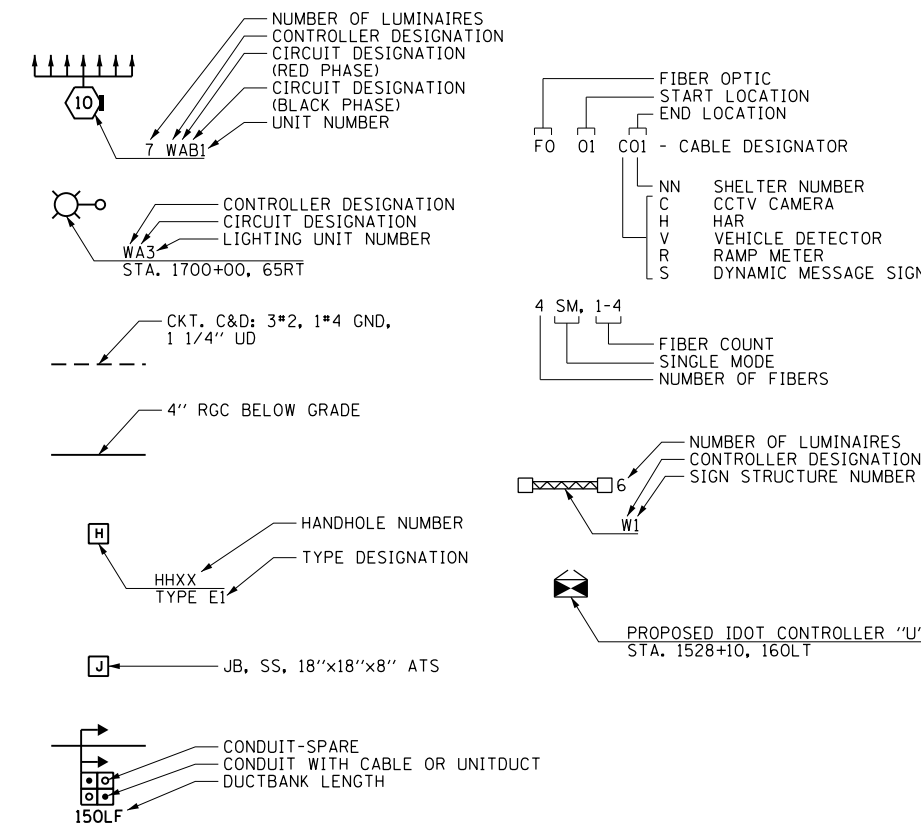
10

NUMBER OF LUMINAIRES
CONTROLLER DESIGNATION
CIRCUIT DESIGNATION (RED PHASE)
CIRCUIT DESIGNATION (BLACK PHASE)
UNIT NUMBER

7 WAB1

CONTROLLER DESIGNATION
CIRCUIT DESIGNATION
LIGHTING UNIT NUMBER

WA3
STA. 1700+00, 65RT

CKT. C&D: 3#2, 1#4 GND, 1 1/4'' UD

4'' RGC BELOW GRADE

H

HANDHOLE NUMBER
TYPE DESIGNATION

HHXX
TYPE E1

J

JB, SS, 18''x18''x8'' ATS

CONDUIT-SPARE
CONDUIT WITH CABLE OR UNITDUCT
DUCTBANK LENGTH

150LF

FIBER OPTIC
START LOCATION
END LOCATION

FO 01 C01 - CABLE DESIGNATOR

NN SHELTER NUMBER
C CCTV CAMERA
H HAR
V VEHICLE DETECTOR
R RAMP METER
S DYNAMIC MESSAGE SIGN

4 SM, 1-4

FIBER COUNT
SINGLE MODE
NUMBER OF FIBERS

6

NUMBER OF LUMINAIRES
CONTROLLER DESIGNATION
SIGN STRUCTURE NUMBER

W1

PROPOSED IDOT CONTROLLER ''U''
STA. 1528+10, 160LT